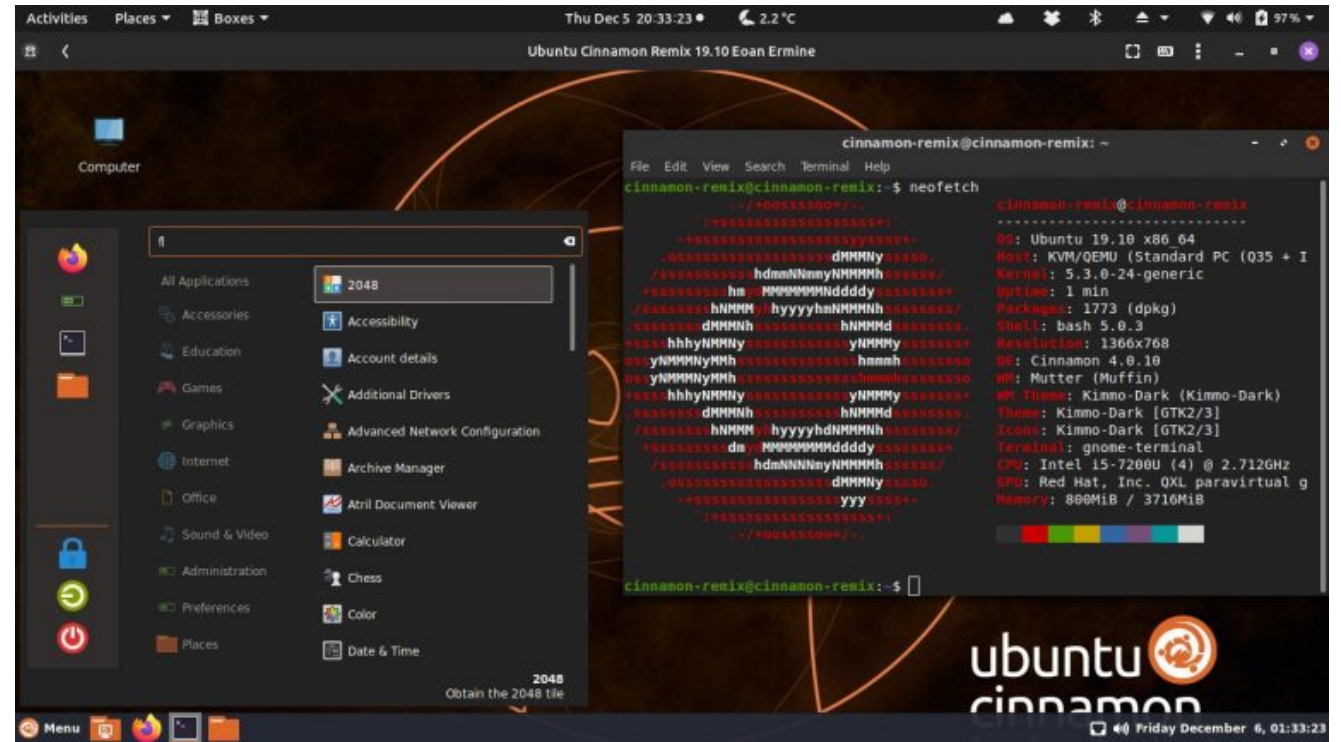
Activities Places ▾ Boxes ▾ Thu Dec 5 20:33:23 ● 2.2 °C 97 %

Ubuntu Cinnamon Remix 19.10 Eoan Ermine

Computer

cinnamon-remix@cinnamon-remix: ~

File Edit View Search Terminal Help

cinnamon-remix@cinnamon-remix:~$ neofetch

cinnamon-remix@cinnamon-remix
-----------------------------
OS: Ubuntu 19.10 x86_64
Host: KVM/QEMU (Standard PC (Q35 + I
Kernel: 5.3.0-24-generic
Uptime: 1 min
Packages: 1773 (dpkg)
Shell: bash 5.0.3
Resolution: 1366x768
DE: Cinnamon 4.0.10
WM: Mutter (Muffin)
WM Theme: Kimmo-Dark (Kimmo-Dark)
Theme: Kimmo-Dark [GTK2/3]
Icons: Kimmo-Dark [GTK2/3]
Terminal: gnome-terminal
CPU: Intel i5-7200U (4) @ 2.712GHz
GPU: Red Hat, Inc. QXL paravirtual g
Memory: 800MiB / 3716MiB

cinnamon-remix@cinnamon-remix:~$

fl

All Applications
Accessories
Education
Games
Graphics
Internet
Office
Sound & Video
Administration
Preferences
Places

2048
Accessibility
Account details
Additional Drivers
Advanced Network Configuration
Archive Manager
Atril Document Viewer
Calculator
Chess
Color
Date & Time

2048
Obtain the 2048 tile

ubuntu
cinnamon

Menu

Friday December 6, 01:33:23